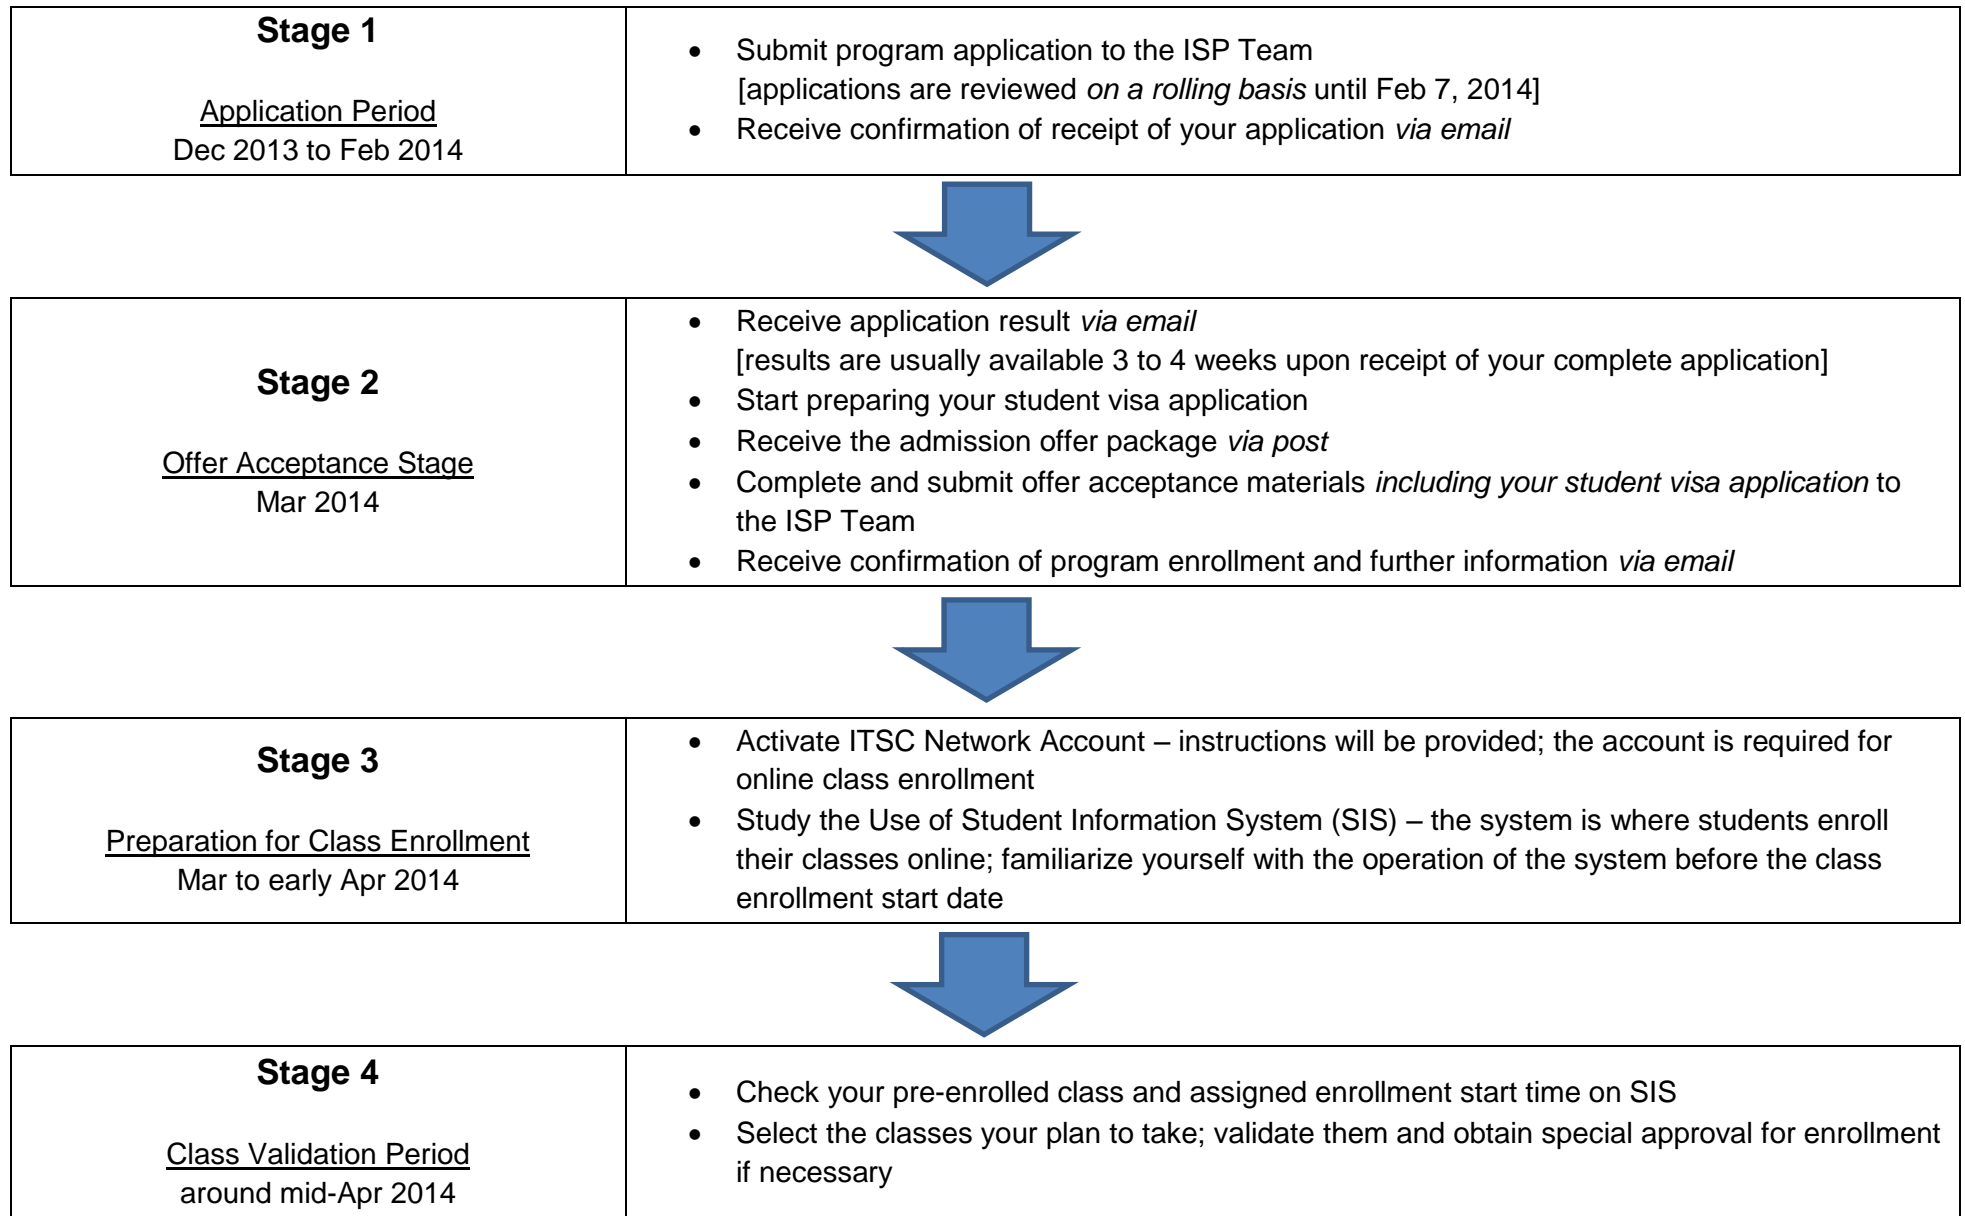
| Stage 1<br><br>Application Period<br>Dec 2013 to Feb 2014 | • Submit program application to the ISP Team [applications are reviewed *on a rolling basis* until Feb 7, 2014]<br>• Receive confirmation of receipt of your application *via email* |
|---|---|

| Stage 2<br><br>Offer Acceptance Stage<br>Mar 2014 | • Receive application result *via email* [results are usually available 3 to 4 weeks upon receipt of your complete application]<br>• Start preparing your student visa application<br>• Receive the admission offer package *via post*<br>• Complete and submit offer acceptance materials *including your student visa application* to the ISP Team<br>• Receive confirmation of program enrollment and further information *via email* |
|---|---|

| Stage 3<br><br>Preparation for Class Enrollment<br>Mar to early Apr 2014 | • Activate ITSC Network Account – instructions will be provided; the account is required for online class enrollment<br>• Study the Use of Student Information System (SIS) – the system is where students enroll their classes online; familiarize yourself with the operation of the system before the class enrollment start date |
|---|---|

| Stage 4<br><br>Class Validation Period<br>around mid-Apr 2014 | • Check your pre-enrolled class and assigned enrollment start time on SIS<br>• Select the classes your plan to take; validate them and obtain special approval for enrollment if necessary |
|---|---|